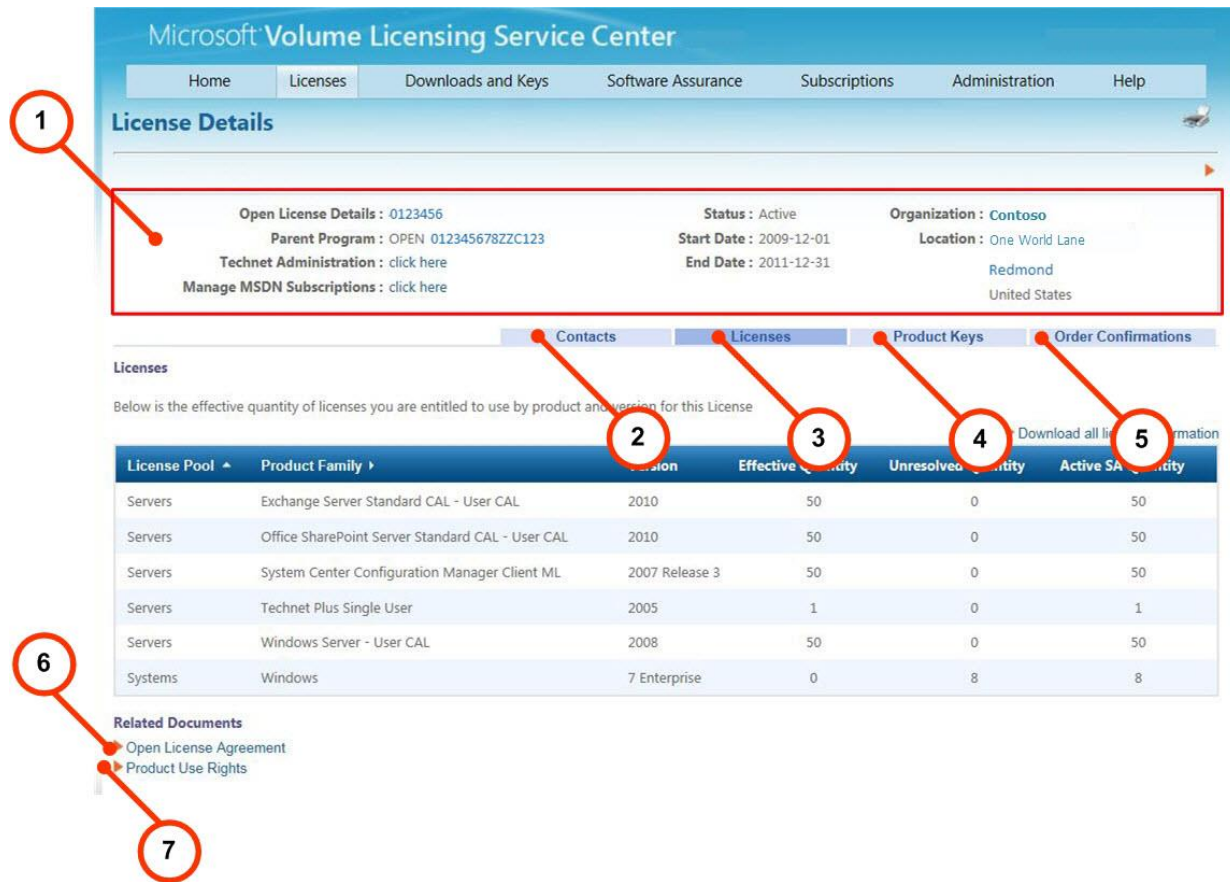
Microsoft Volume Licensing Service Center

Home Licenses Downloads and Keys Software Assurance Subscriptions Administration Help

1

License Details

Open License Details : 0123456
Parent Program : OPEN 012345678ZZC123
Technet Administration : click here
Manage MSDN Subscriptions : click here

Status : Active
Start Date : 2009-12-01
End Date : 2011-12-31

Organization : Contoso
Location : One World Lane
Redmond
United States

Contacts Licenses Product Keys Order Confirmations

Licenses

Below is the effective quantity of licenses you are entitled to use by product and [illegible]ersion for this License

2 3 4 5

Download all li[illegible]rmation

| License Pool ▲ | Product Family ▸ | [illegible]ersion | Effective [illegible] | Unresolve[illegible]uantity | Active SA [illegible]ntity |
|---|---|---|---|---|---|
| Servers | Exchange Server Standard CAL - User CAL | 2010 | 50 | 0 | 50 |
| Servers | Office SharePoint Server Standard CAL - User CAL | 2010 | 50 | 0 | 50 |
| Servers | System Center Configuration Manager Client ML | 2007 Release 3 | 50 | 0 | 50 |
| Servers | Technet Plus Single User | 2005 | 1 | 0 | 1 |
| Servers | Windows Server - User CAL | 2008 | 50 | 0 | 50 |
| Systems | Windows | 7 Enterprise | 0 | 8 | 8 |

6

Related Documents
Open License Agreement
Product Use Rights

7